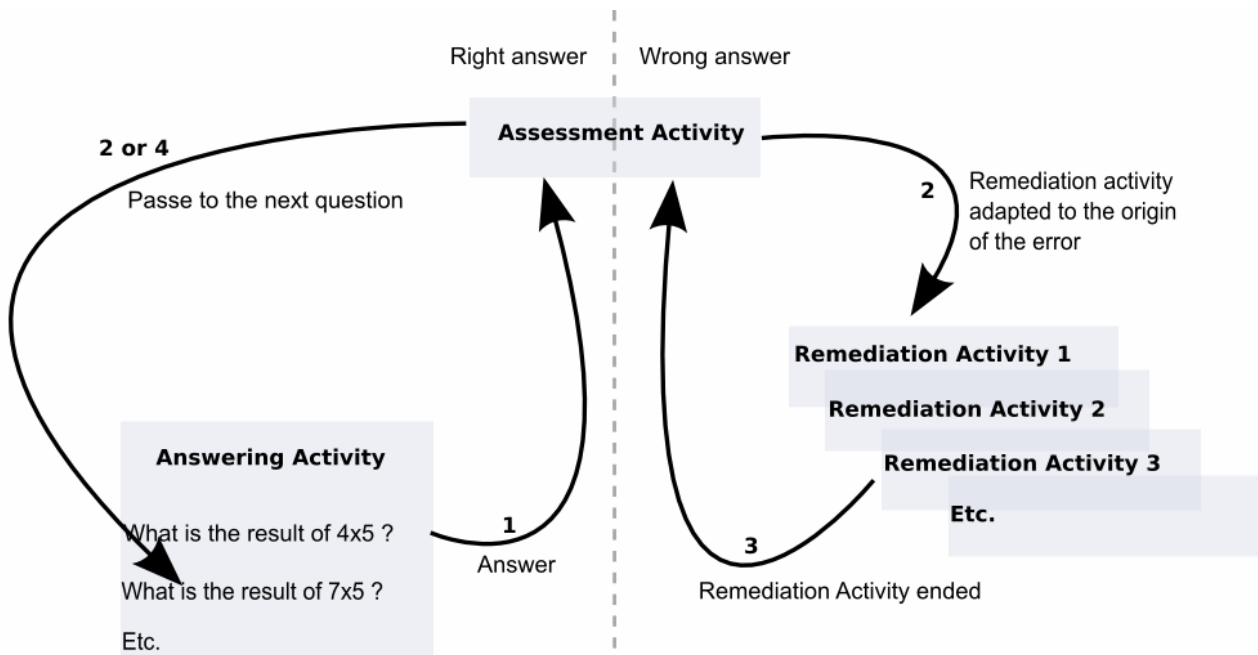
Right answer

Wrong answer

Assessment Activity

2 or 4

Passe to the next question

2

Remediation activity adapted to the origin of the error

Remediation Activity 1

Remediation Activity 2

Remediation Activity 3

Etc.

Answering Activity

What is the result of 4x5 ?

What is the result of 7x5 ?

Etc.

1

Answer

3

Remediation Activity ended